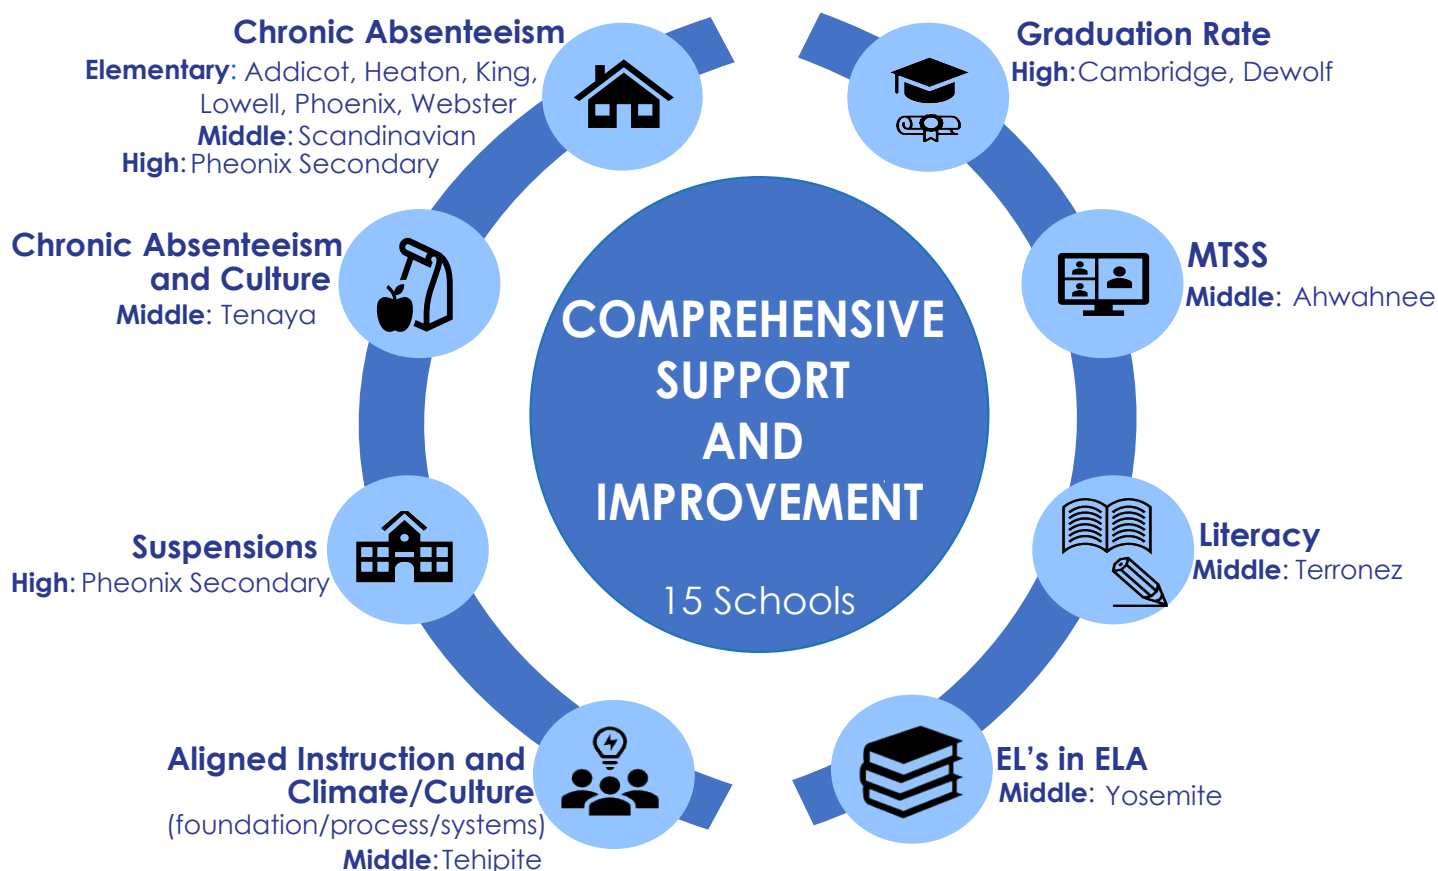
COMPREHENSIVE SUPPORT AND IMPROVEMENT

15 Schools

Chronic Absenteeism
Elementary: Addicot, Heaton, King, Lowell, Phoenix, Webster
Middle: Scandinavian
High: Pheonix Secondary

Chronic Absenteeism and Culture
Middle: Tenaya

Suspensions
High: Pheonix Secondary

Aligned Instruction and Climate/Culture
(foundation/process/systems)
Middle: Tehipite

Graduation Rate
High: Cambridge, Dewolf

MTSS
Middle: Ahwahnee

Literacy
Middle: Terronez

EL's in ELA
Middle: Yosemite